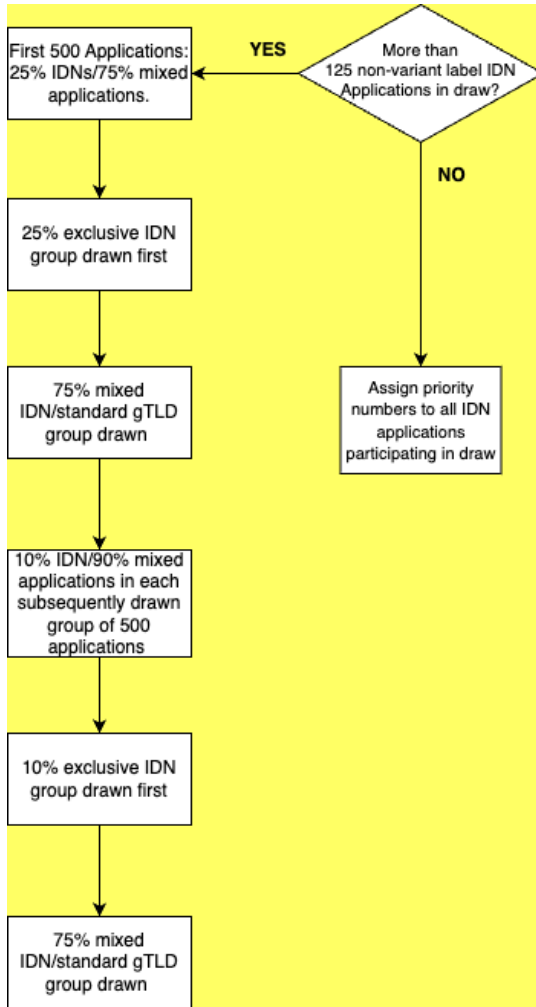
More than 125 non-variant label IDN Applications in draw?

YES

First 500 Applications: 25% IDNs/75% mixed applications.

NO

25% exclusive IDN group drawn first

75% mixed IDN/standard gTLD group drawn

Assign priority numbers to all IDN applications participating in draw

10% IDN/90% mixed applications in each subsequently drawn group of 500 applications

10% exclusive IDN group drawn first

75% mixed IDN/standard gTLD group drawn